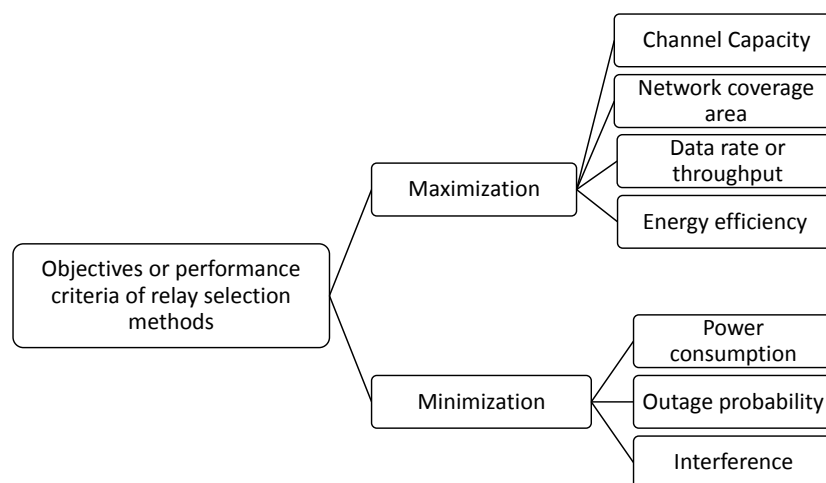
Objectives or performance criteria of relay selection methods

Maximization

Channel Capacity

Network coverage area

Data rate or throughput

Energy efficiency

Minimization

Power consumption

Outage probability

Interference